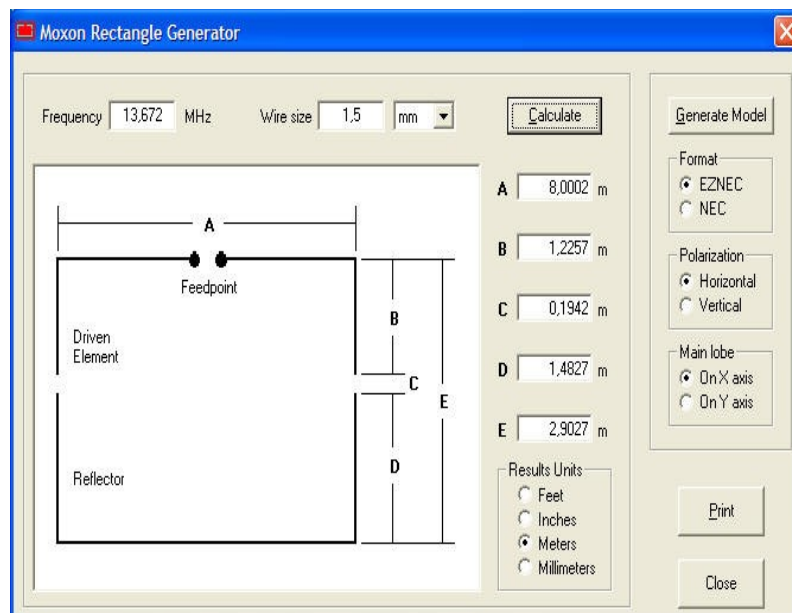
Moxon Rectangle Generator

Frequency 13,672 MHz Wire size 1,5 mm

Calculate

Generate Model

Format
EZNEC
NEC

Polarization
Horizontal
Vertical

Main lobe
On X axis
On Y axis

A
Feedpoint
Driven Element
Reflector
B
C
D
E

A 8,0002 m
B 1,2257 m
C 0,1942 m
D 1,4827 m
E 2,9027 m

Results Units
Feet
Inches
Meters
Millimeters

Print

Close